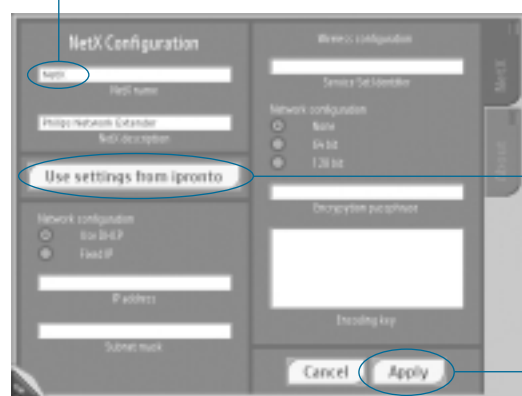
NetX Configuration

NetX

NetX name

Philips Network Extender

NetX description

Use settings from ipronto

Network configuration

Use DHCP

Fixed IP

IP address

Subnet mask

Wireless configuration

Service Set Identifier

Network configuration

None

64 bit

128 bit

Encryption passphrase

Encoding key

Cancel

Apply

NetX

About